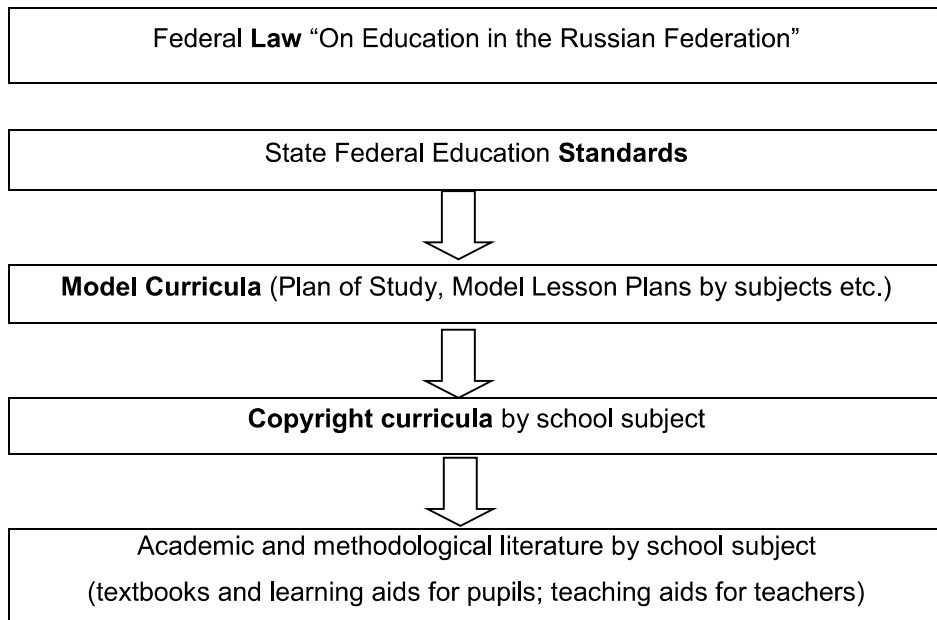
Federal **Law** “On Education in the Russian Federation”

State Federal Education **Standards**

**Model Curricula** (Plan of Study, Model Lesson Plans by subjects etc.)

**Copyright curricula** by school subject

Academic and methodological literature by school subject (textbooks and learning aids for pupils; teaching aids for teachers)